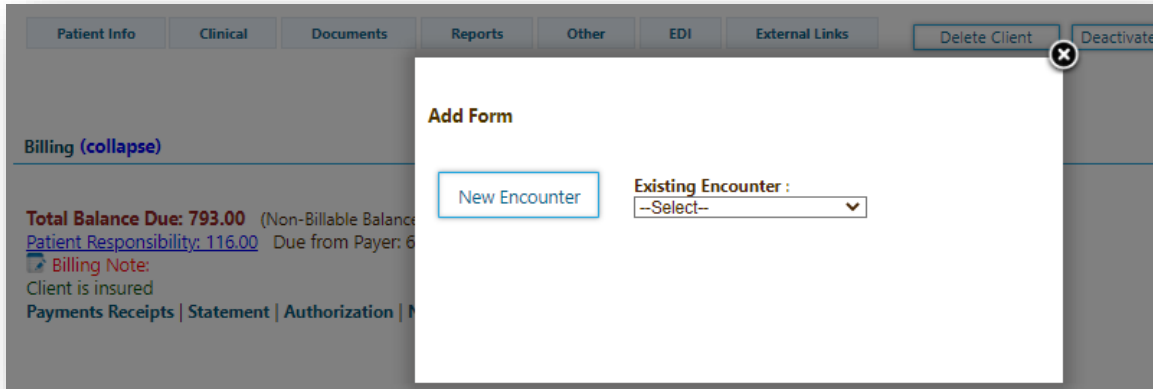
Patient Info | Clinical | Documents | Reports | Other | EDI | External Links

Delete Client | Deactivate

Billing (collapse)

Total Balance Due: 793.00 (Non-Billable Balance
Patient Responsibility: 116.00 Due from Payer: 6
Billing Note:
Client is insured
Payments Receipts | Statement | Authorization | N

Add Form

New Encounter

Existing Encounter :
--Select--